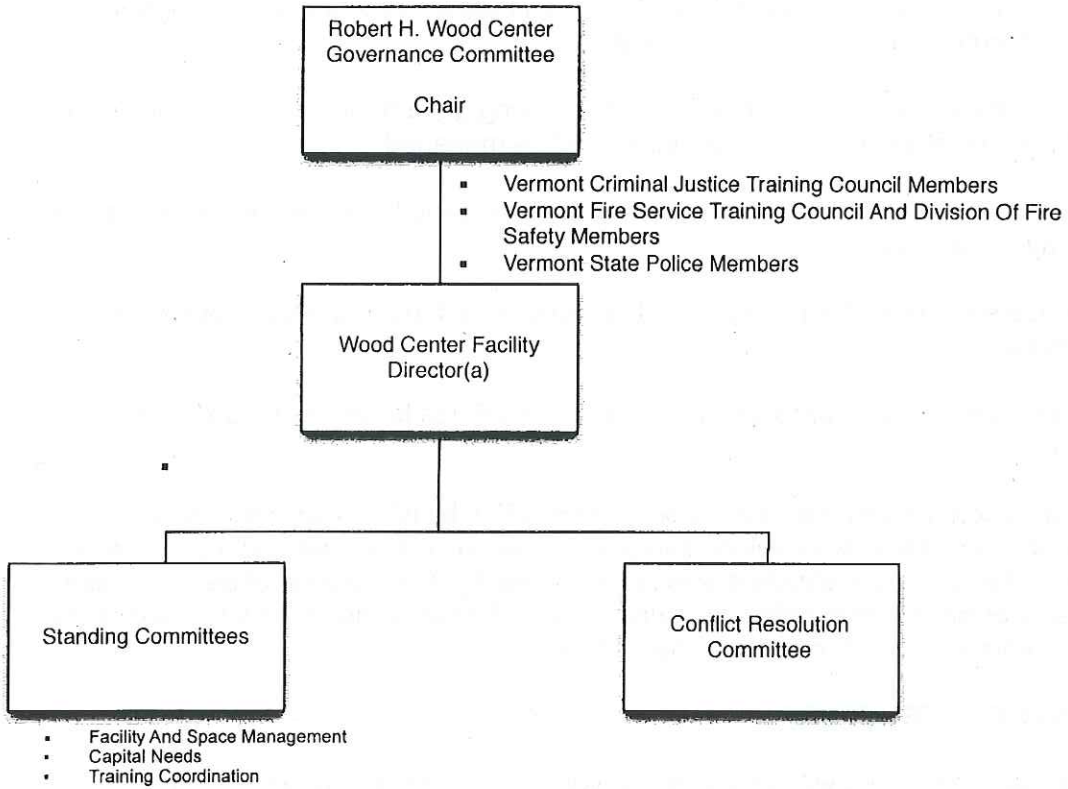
Robert H. Wood Center Governance Committee

Chair

- Vermont Criminal Justice Training Council Members
- Vermont Fire Service Training Council And Division Of Fire Safety Members
- Vermont State Police Members

Wood Center Facility Director(a)

Standing Committees

Conflict Resolution Committee

- Facility And Space Management
- Capital Needs
- Training Coordination